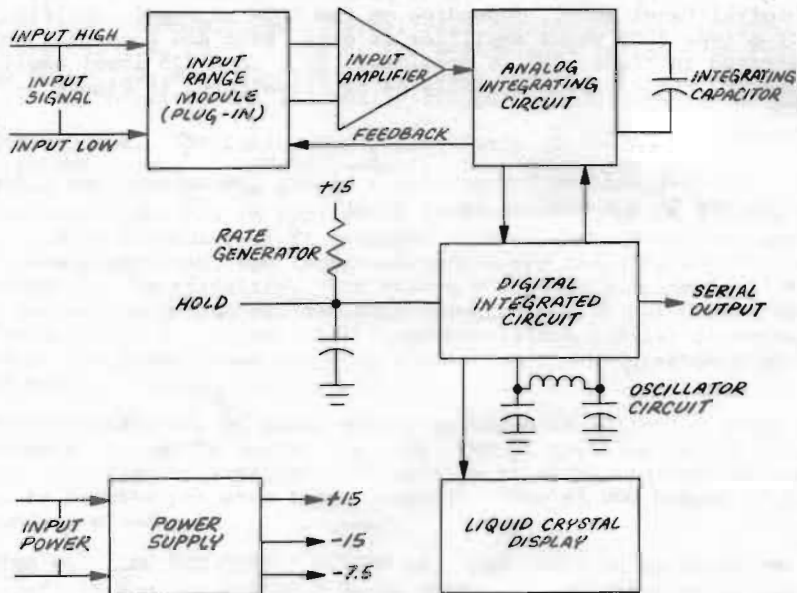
INPUT HIGH
INPUT SIGNAL
INPUT LOW
INPUT RANGE MODULE (PLUG-IN)
INPUT AMPLIFIER
ANALOG INTEGRATING CIRCUIT
INTEGRATING CAPACITOR
FEEDBACK
+15
RATE GENERATOR
HOLD
DIGITAL INTEGRATED CIRCUIT
SERIAL OUTPUT
OSCILLATOR CIRCUIT
INPUT POWER
POWER SUPPLY
+15
−15
−7.5
LIQUID CRYSTAL DISPLAY